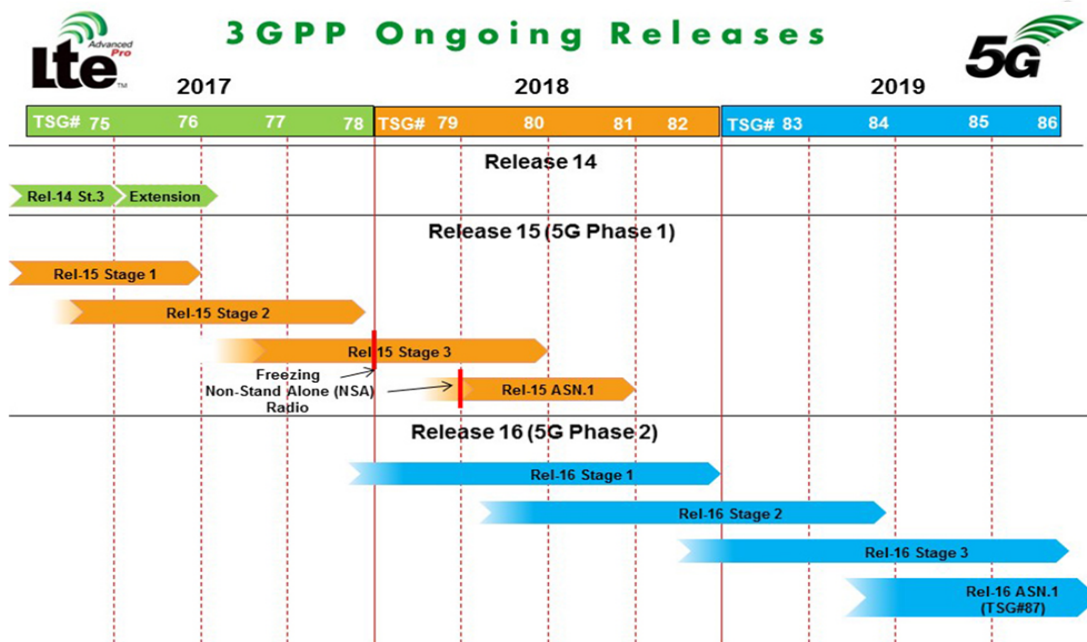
3GPP Ongoing Releases

LTE Advanced Pro

5G

2017

2018

2019

TSG# 75 76 77 78

TSG# 79 80 81 82

TSG# 83 84 85 86

Release 14

Rel-14 St.3

Extension

Release 15 (5G Phase 1)

Rel-15 Stage 1

Rel-15 Stage 2

Rel-15 Stage 3

Freezing Non-Stand Alone (NSA) Radio

Rel-15 ASN.1

Release 16 (5G Phase 2)

Rel-16 Stage 1

Rel-16 Stage 2

Rel-16 Stage 3

Rel-16 ASN.1 (TSG#87)